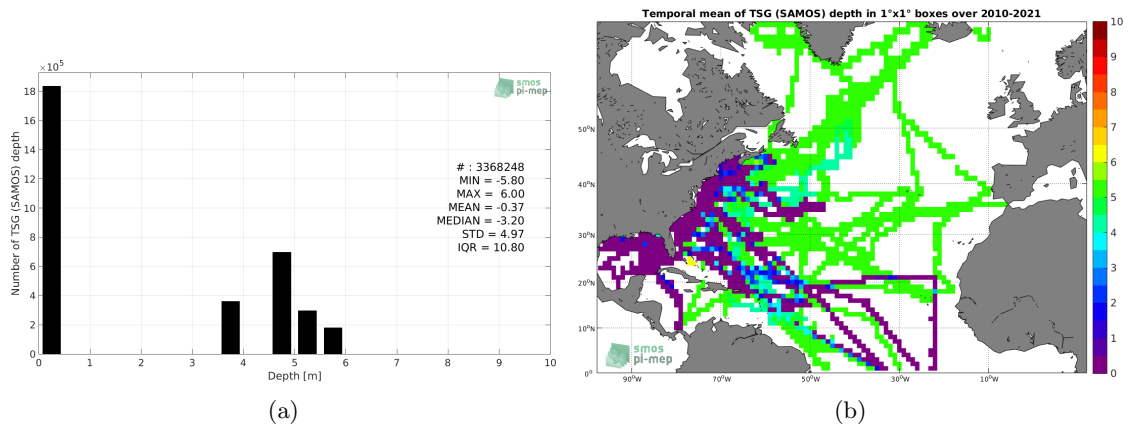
$\times10^5$

smos pi-mep

18
16
14
12
10
8
6
4
2
0

Number of TSG (SAMOS) depth

# : 3368248
MIN = -5.80
MAX = 6.00
MEAN = -0.37
MEDIAN = -3.20
STD = 4.97
IQR = 10.80

0 1 2 3 4 5 6 7 8 9 10
Depth [m]

(a)

Temporal mean of TSG (SAMOS) depth in 1°x1° boxes over 2010-2021

50°N
40°N
30°N
20°N
10°N
0°

90°W 70°W 50°W 30°W 10°W

smos pi-mep

10
9
8
7
6
5
4
3
2
1
0

(b)